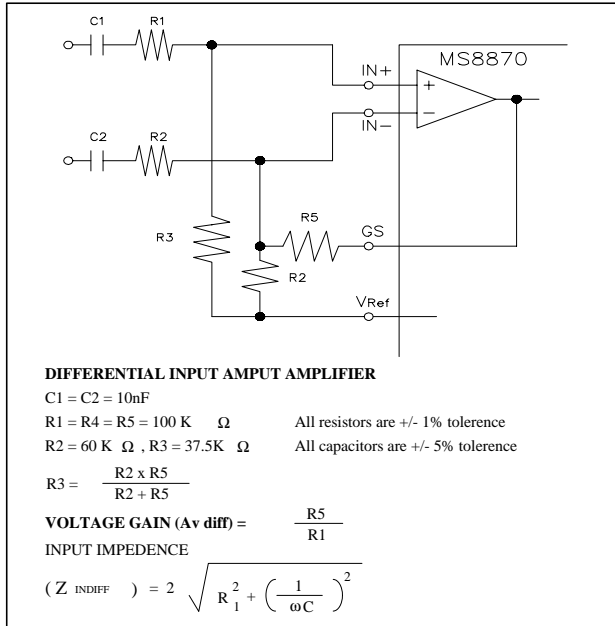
C1 R1

MS8870

IN+

+

C2 R2

IN−

−

R3

R5

GS

R2

VRef

**DIFFERENTIAL INPUT AMPUT AMPLIFIER**

C1 = C2 = 10nF

R1 = R4 = R5 = 100 K Ω All resistors are +/- 1% tolerence

R2 = 60 K Ω , R3 = 37.5K Ω All capacitors are +/- 5% tolerence

R3 = $\frac{R2 \times R5}{R2 + R5}$

**VOLTAGE GAIN (Av diff) =** $\frac{R5}{R1}$

INPUT IMPEDENCE

$(Z_{INDIFF}) = 2\sqrt{R_1^2 + \left(\frac{1}{\omega C}\right)^2}$